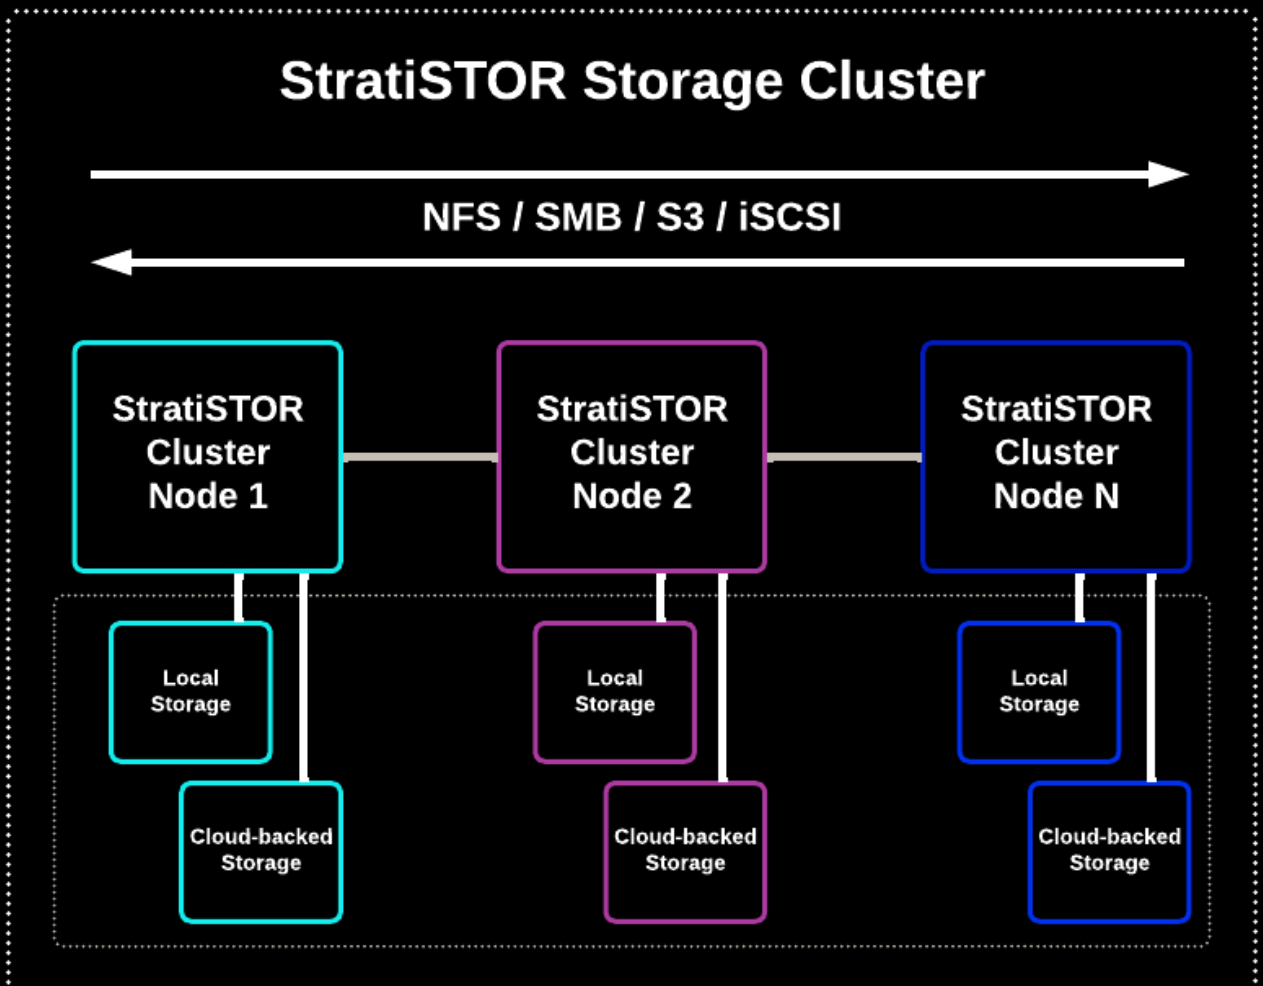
StratiSTOR Storage Cluster

NFS / SMB / S3 / iSCSI

StratiSTOR Cluster Node 1

StratiSTOR Cluster Node 2

StratiSTOR Cluster Node N

Local Storage

Cloud-backed Storage

Local Storage

Cloud-backed Storage

Local Storage

Cloud-backed Storage